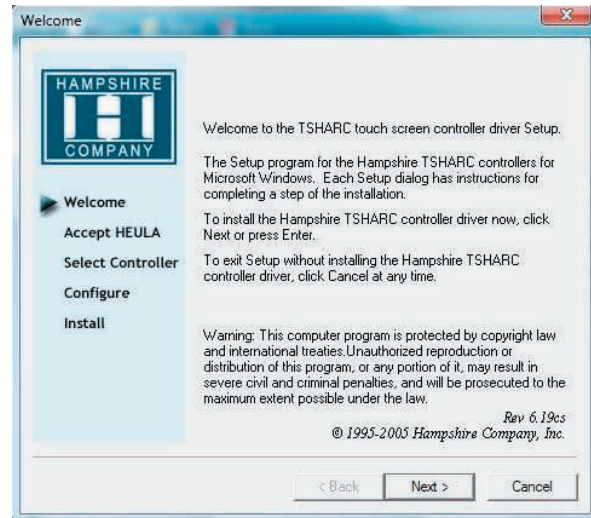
Welcome

HAMPSHIRE
COMPANY

Welcome
Accept HEULA
Select Controller
Configure
Install

Welcome to the TSHARC touch screen controller driver Setup.

The Setup program for the Hampshire TSHARC controllers for Microsoft Windows. Each Setup dialog has instructions for completing a step of the installation.

To install the Hampshire TSHARC controller driver now, click Next or press Enter.

To exit Setup without installing the Hampshire TSHARC controller driver, click Cancel at any time.

Warning: This computer program is protected by copyright law and international treaties.Unauthorized reproduction or distribution of this program, or any portion of it, may result in severe civil and criminal penalties, and will be prosecuted to the maximum extent possible under the law.

Rev 6.19cs
© 1995-2005 Hampshire Company, Inc.

< Back
Next >
Cancel